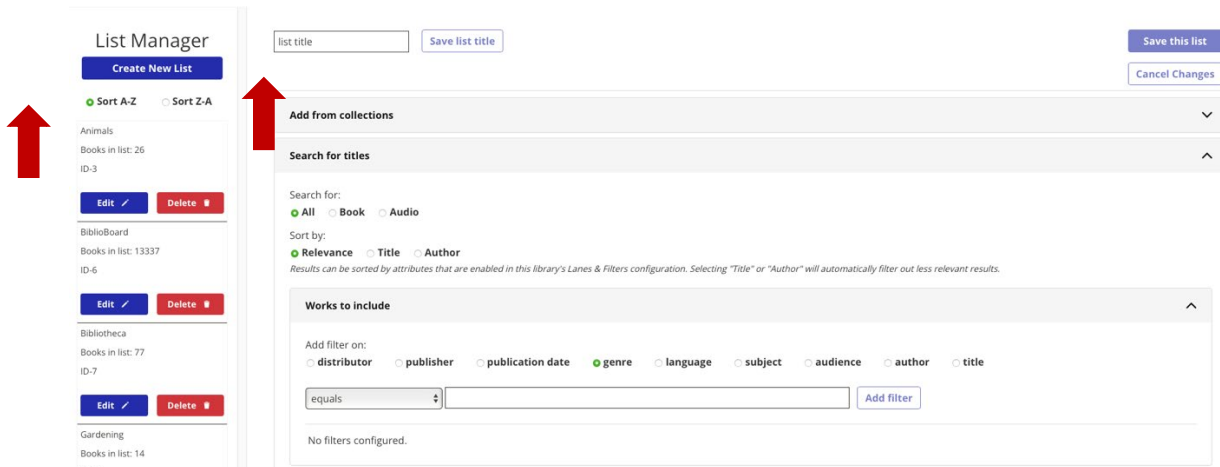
List Manager

Create New List

Sort A-Z Sort Z-A

Animals
Books in list: 26
ID-3

Edit Delete

BiblioBoard
Books in list: 13337
ID-6

Edit Delete

Bibliotheca
Books in list: 77
ID-7

Edit Delete

Gardening
Books in list: 14

list title

Save list title

Save this list

Cancel Changes

Add from collections

Search for titles

Search for:
All Book Audio

Sort by:
Relevance Title Author

Results can be sorted by attributes that are enabled in this library's Lanes & Filters configuration. Selecting "Title" or "Author" will automatically filter out less relevant results.

Works to include

Add filter on:
distributor publisher publication date genre language subject audience author title

equals

Add filter

No filters configured.